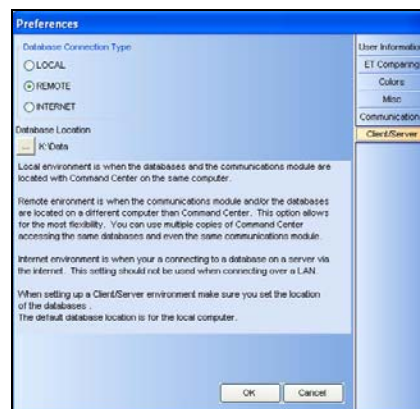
Preferences

Database Connection Type

LOCAL

REMOTE

INTERNET

Database Location

... K:\Data

Local environment is when the databases and the communications module are located with Command Center on the same computer.

Remote enironment is when the communications module and/or the databases are located on a different computer than Command Center. This option allows for the most flexibility. You can use multiple copies of Command Center accessing the same databases and even the same communications module.

Internet environment is when your a connecting to a database on a server via the internet. This setting should not be used when connecting over a LAN.

When setting up a Client/Server environment make sure you set the location of the databases .
The default database location is for the local computer.

OK Cancel

User Informatio
ET Comparing
Colors
Misc
Communication
Client/Server